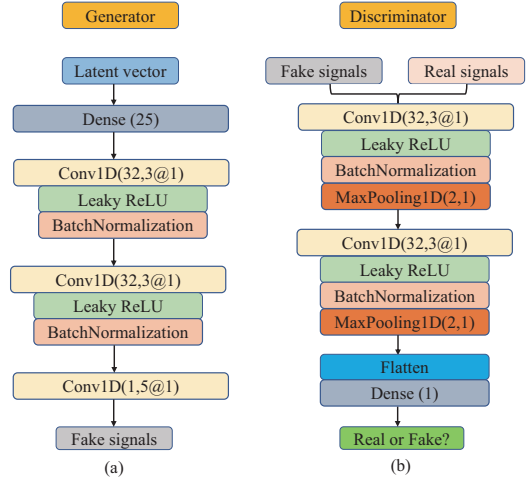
Generator

Latent vector

Dense (25)

Conv1D(32,3@1)

Leaky ReLU

BatchNormalization

Conv1D(32,3@1)

Leaky ReLU

BatchNormalization

Conv1D(1,5@1)

Fake signals

(a)

Discriminator

Fake signals

Real signals

Conv1D(32,3@1)

Leaky ReLU

BatchNormalization

MaxPooling1D(2,1)

Conv1D(32,3@1)

Leaky ReLU

BatchNormalization

MaxPooling1D(2,1)

Flatten

Dense (1)

Real or Fake?

(b)